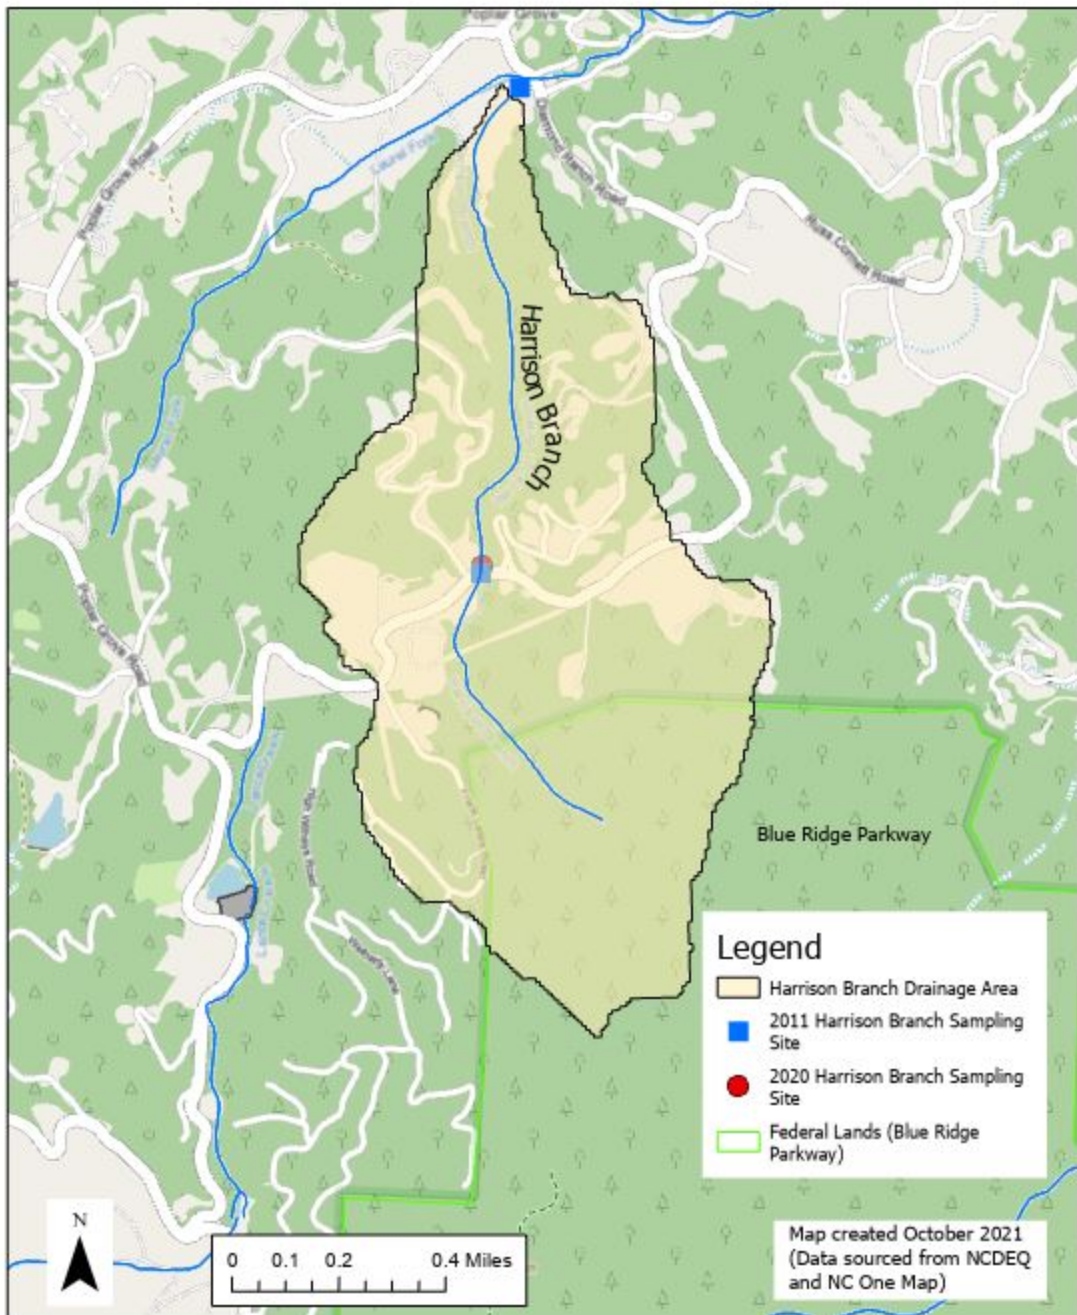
Poplar Grove

Poplar Grove Road

Laurel Fork

Diamond Ranch Road

Russ Cornett Road

Harrison Branch

Poplar Grove Road

High Wheels Road

Blue Ridge Parkway

Legend

Harrison Branch Drainage Area

2011 Harrison Branch Sampling Site

2020 Harrison Branch Sampling Site

Federal Lands (Blue Ridge Parkway)

N

0 0.1 0.2 0.4 Miles

Map created October 2021 (Data sourced from NCDEQ and NC One Map)